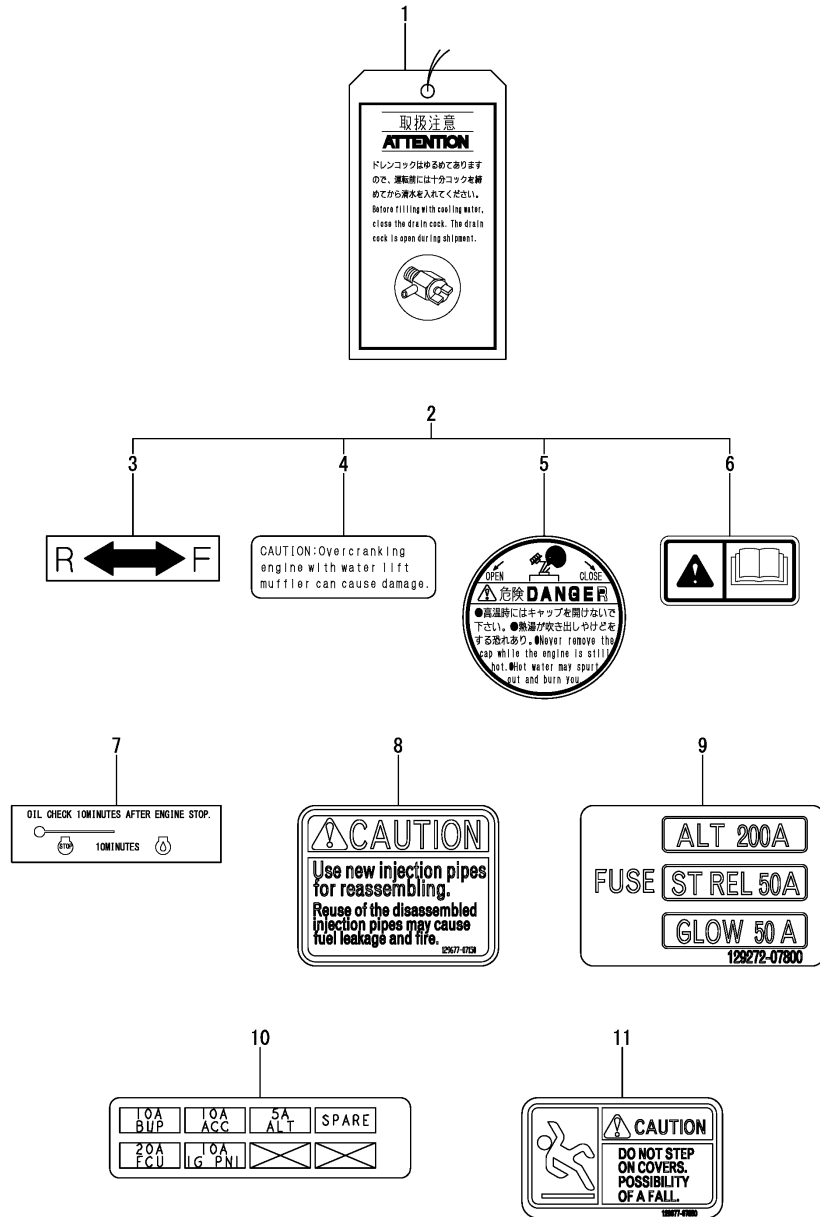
1

取扱注意
ATTENTION
ドレンコックはゆるめてありますので、運転前には十分コックを締めてから清水を入れてください。
Before filling with cooling water, close the drain cock. The drain cock is open during shipment.

2

3

R F

4

CAUTION:Overcranking engine with water lift muffler can cause damage.

5

OPEN CLOSE
危険 DANGER
●高温時にはキャップを開けないで下さい。●熱湯が吹き出しやけどをする恐れあり。●Never remove the cap while the engine is still hot.●Hot water may spurt out and burn you.

6

7

OIL CHECK 10MINUTES AFTER ENGINE STOP.
STOP 10MINUTES

8

CAUTION
Use new injection pipes for reassembling.
Reuse of the disassembled injection pipes may cause fuel leakage and fire.
129677-07630

9

ALT 200A
FUSE ST REL 50A
GLOW 50 A
129272-07800

10

| 10A B/UP | 10A ACC | 5A ALT | SPARE |
|---|---|---|---|
| 20A FCU | 10A IG PNL | | |

11

CAUTION
DO NOT STEP ON COVERS. POSSIBILITY OF A FALL.
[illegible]